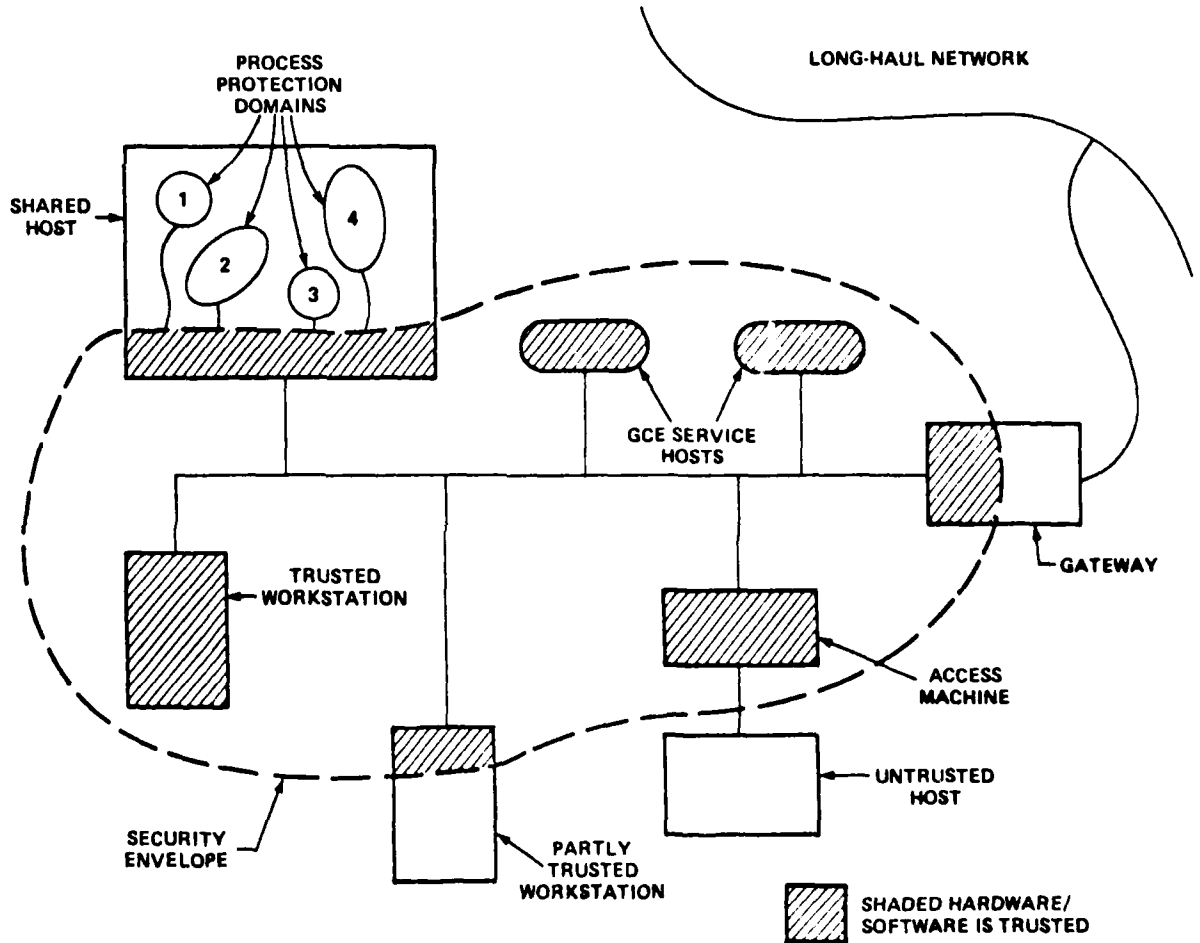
LONG-HAUL NETWORK

PROCESS PROTECTION DOMAINS

SHARED HOST

1

2

3

4

GCE SERVICE HOSTS

GATEWAY

TRUSTED WORKSTATION

ACCESS MACHINE

UNTRUSTED HOST

SECURITY ENVELOPE

PARTLY TRUSTED WORKSTATION

SHADED HARDWARE/ SOFTWARE IS TRUSTED